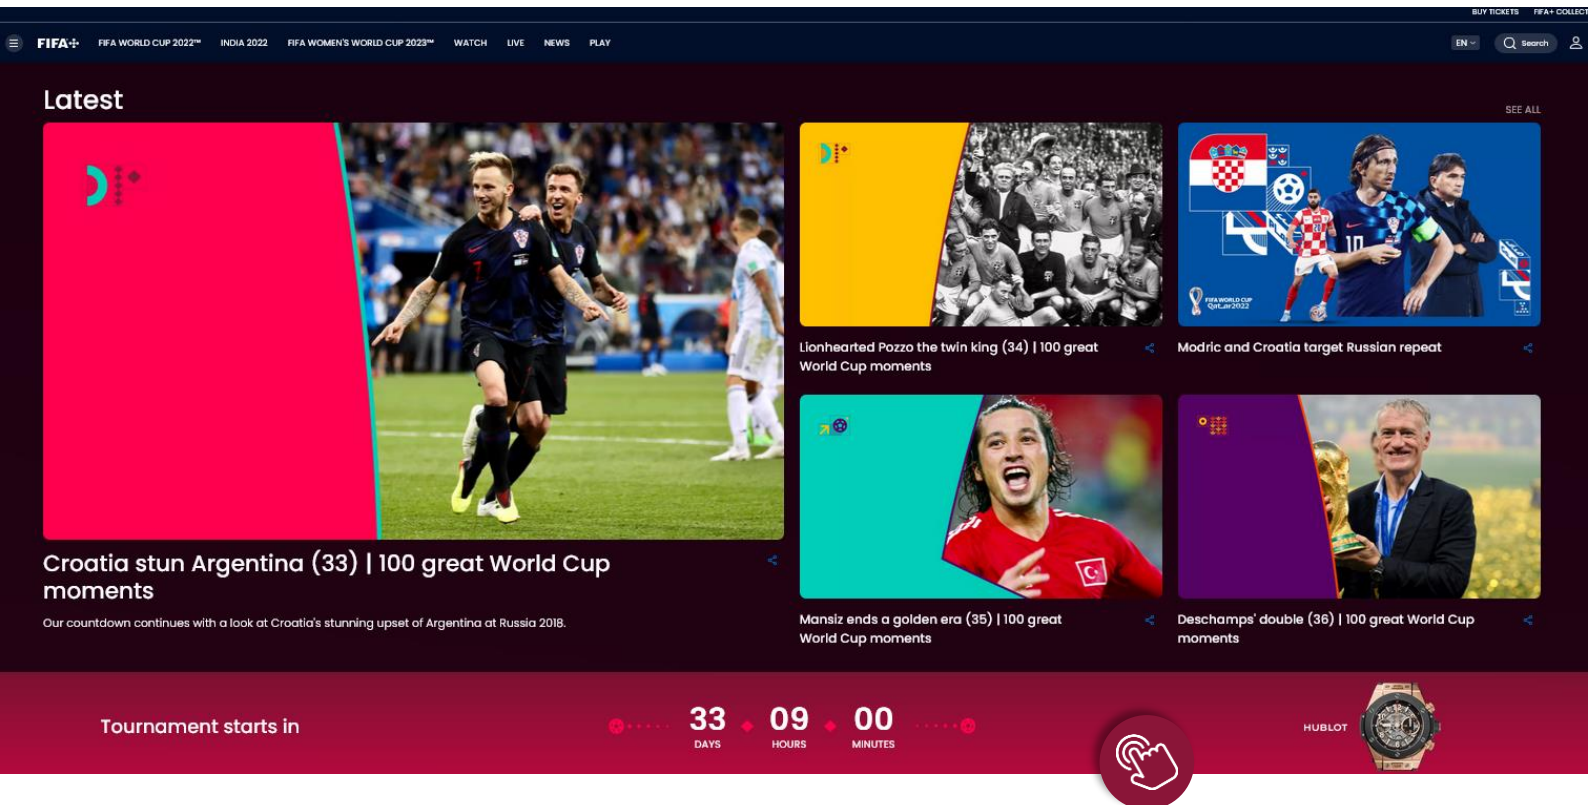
BUY TICKETS FIFA+ COLLECT

FIFA+ FIFA WORLD CUP 2022™ INDIA 2022 FIFA WOMEN'S WORLD CUP 2023™ WATCH LIVE NEWS PLAY

EN Search

Latest

SEE ALL

Croatia stun Argentina (33) | 100 great World Cup moments

Our countdown continues with a look at Croatia's stunning upset of Argentina at Russia 2018.

Lionhearted Pozzo the twin king (34) | 100 great World Cup moments

FIFA WORLD CUP Qatar2022

Modric and Croatia target Russian repeat

Mansiz ends a golden era (35) | 100 great World Cup moments

Deschamps' double (36) | 100 great World Cup moments

Tournament starts in

33 DAYS 09 HOURS 00 MINUTES

HUBLOT